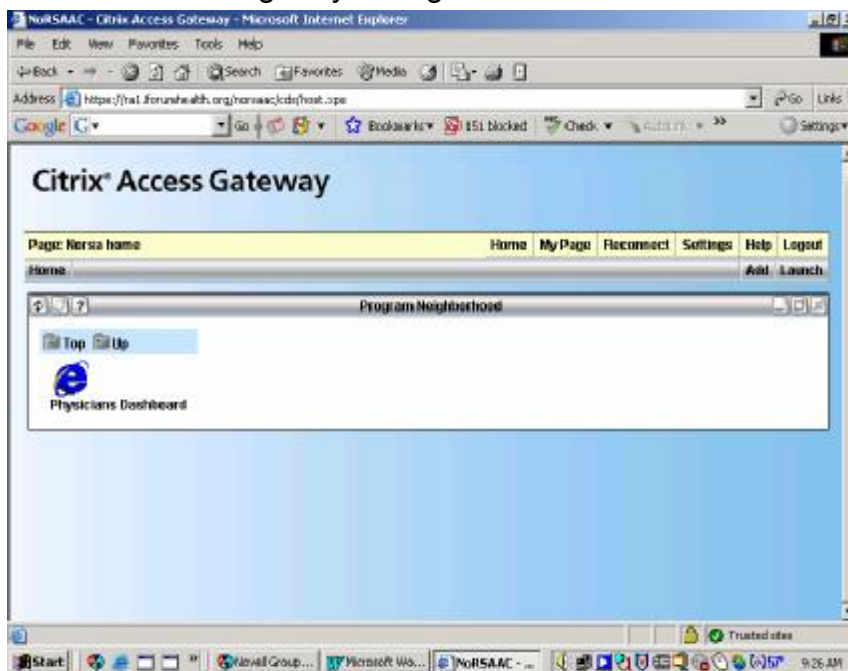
NoRSAAC - Citrix Access Gateway - Microsoft Internet Explorer

File Edit View Favorites Tools Help

Back Search Favorites Media

Address https://ra1.forumhealth.org/norsaac/cds/host.aspx Go Links

Google G Go Bookmarks 151 blocked Check AutoFill Settings

Citrix® Access Gateway

Page: Norsa home

Home My Page Reconnect Settings Help Logout

Home

Add Launch

Program Neighborhood

Top Up

Physicians Dashboard

Trusted sites

Start Kewell Group... Microsoft Wo... NoRSAAC - ... 9:26 AM